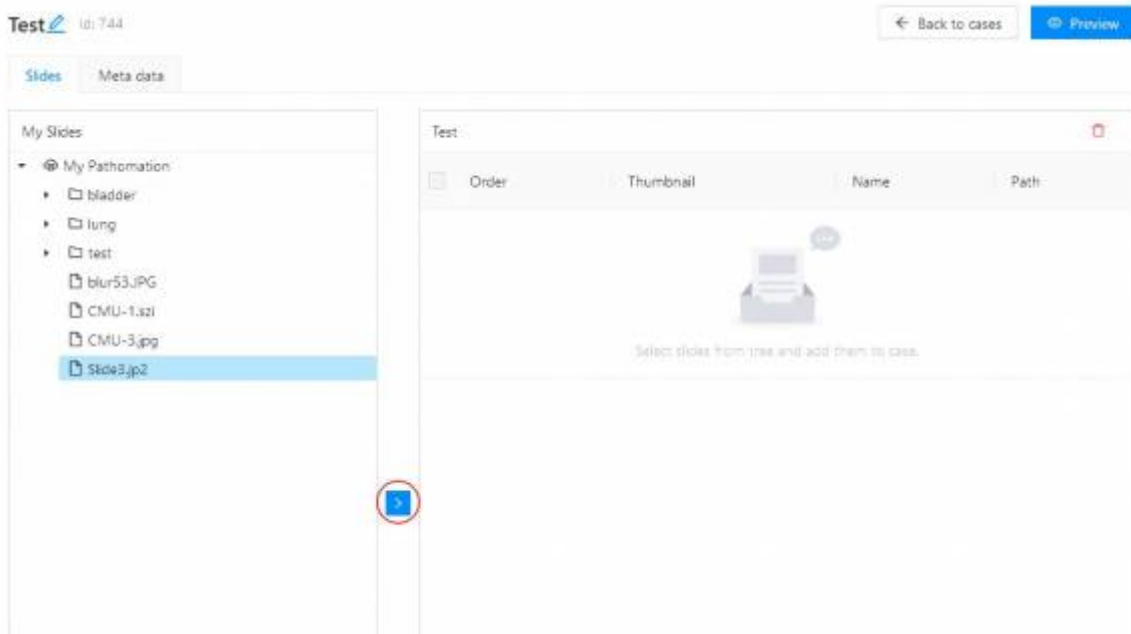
Test Id: 744

← Back to cases

Preview

Slides

Meta data

My Slides

My Pathomation

bladder

lung

test

blur53.JPG

CMU-1.szi

CMU-3.jpg

Slide3.jp2

>

Test

| Order | Thumbnail | Name | Path |
|---|---|---|---|

Select slides from tree and add them to case.